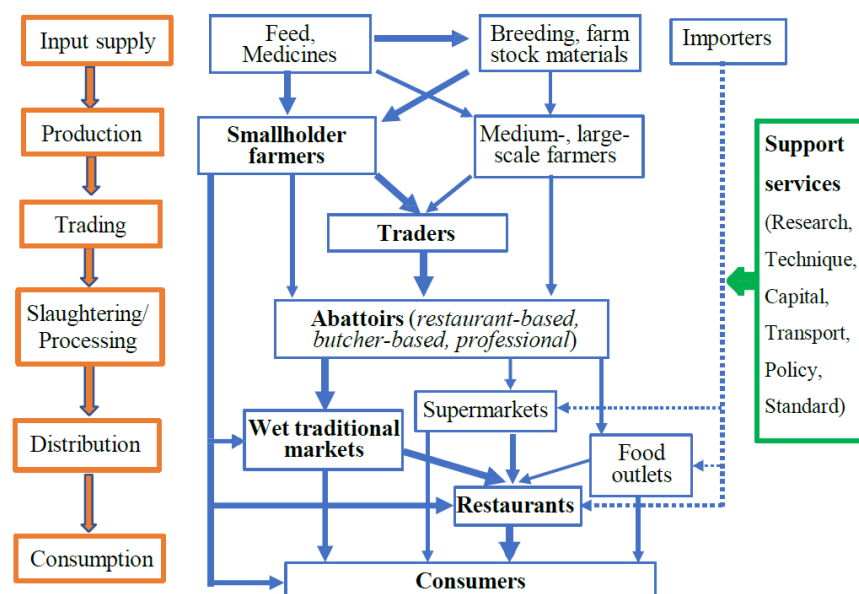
Input supply

Production

Trading

Slaughtering/ Processing

Distribution

Consumption

Feed, Medicines

Breeding, farm stock materials

Importers

Smallholder farmers

Medium-, large-scale farmers

Support services (Research, Technique, Capital, Transport, Policy, Standard)

Traders

Abattoirs (*restaurant-based, butcher-based, professional*)

Supermarkets

Wet traditional markets

Food outlets

Restaurants

Consumers